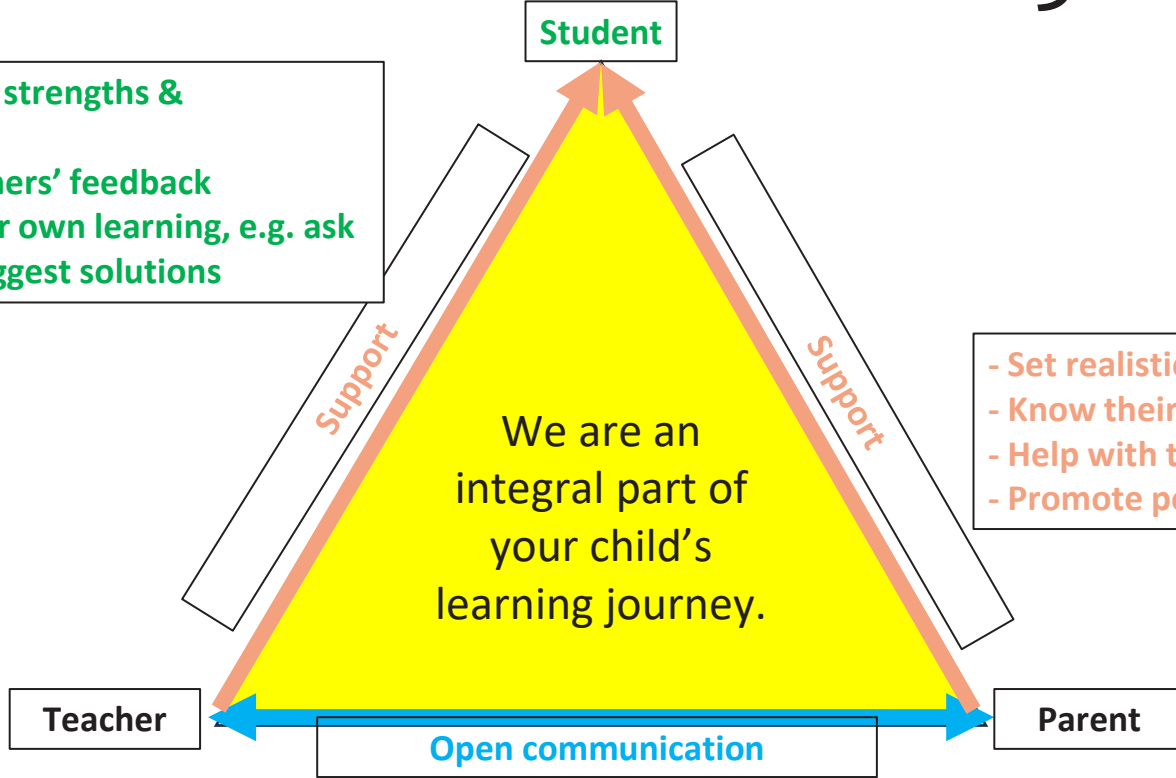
Student

strengths &

ners' feedback
r own learning, e.g. ask
ggest solutions

Support

Support

- Set realistic
- Know their
- Help with t
- Promote p

We are an integral part of your child's learning journey.

Teacher

Parent

Open communication